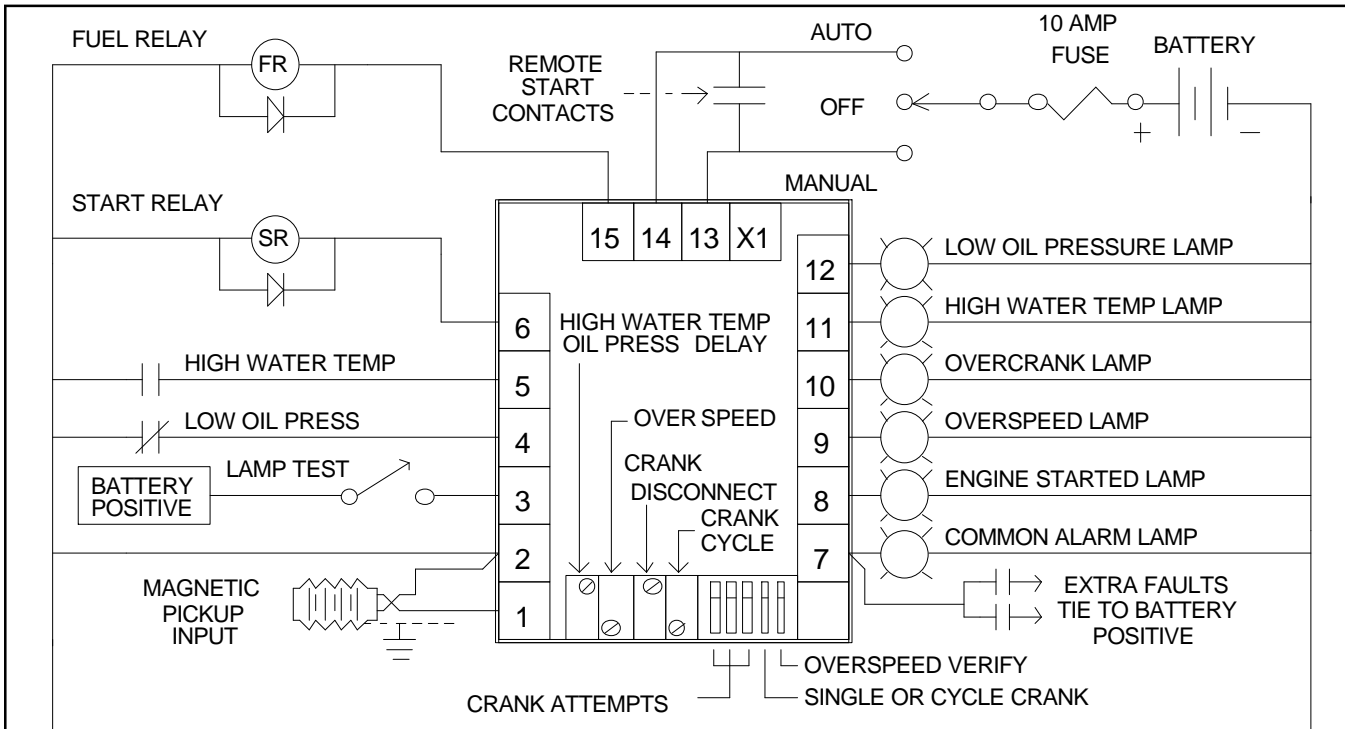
FUEL RELAY

FR

REMOTE START CONTACTS

AUTO

OFF

MANUAL

10 AMP FUSE

BATTERY

+

—

START RELAY

SR

15 14 13 X1

12 LOW OIL PRESSURE LAMP

11 HIGH WATER TEMP LAMP

10 OVERCRANK LAMP

9 OVERSPEED LAMP

8 ENGINE STARTED LAMP

7 COMMON ALARM LAMP

6

HIGH WATER TEMP OIL PRESS DELAY

5 HIGH WATER TEMP

4 LOW OIL PRESS

OVER SPEED

BATTERY POSITIVE

LAMP TEST

3

CRANK DISCONNECT

CRANK CYCLE

2

MAGNETIC PICKUP INPUT

1

EXTRA FAULTS TIE TO BATTERY POSITIVE

OVERSPEED VERIFY

SINGLE OR CYCLE CRANK

CRANK ATTEMPTS